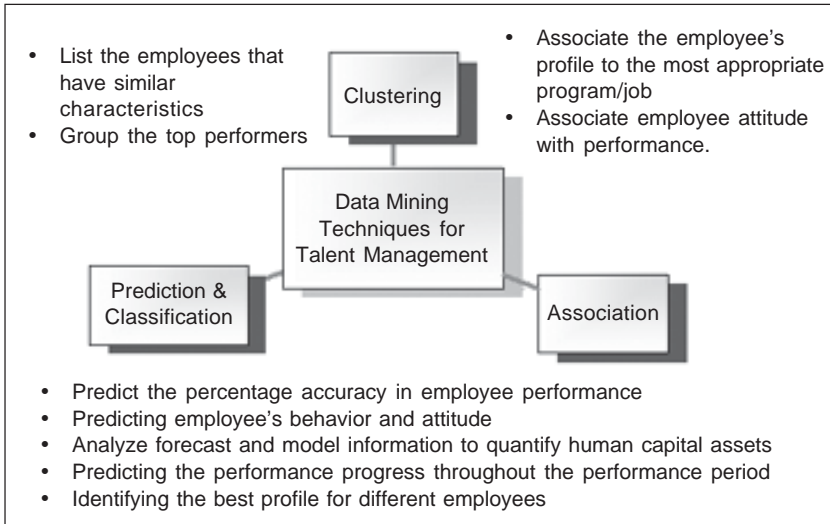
- List the employees that have similar characteristics
- Group the top performers

Clustering

- Associate the employee's profile to the most appropriate program/job
- Associate employee attitude with performance.

Data Mining Techniques for Talent Management

Prediction & Classification

Association

- Predict the percentage accuracy in employee performance
- Predicting employee's behavior and attitude
- Analyze forecast and model information to quantify human capital assets
- Predicting the performance progress throughout the performance period
- Identifying the best profile for different employees